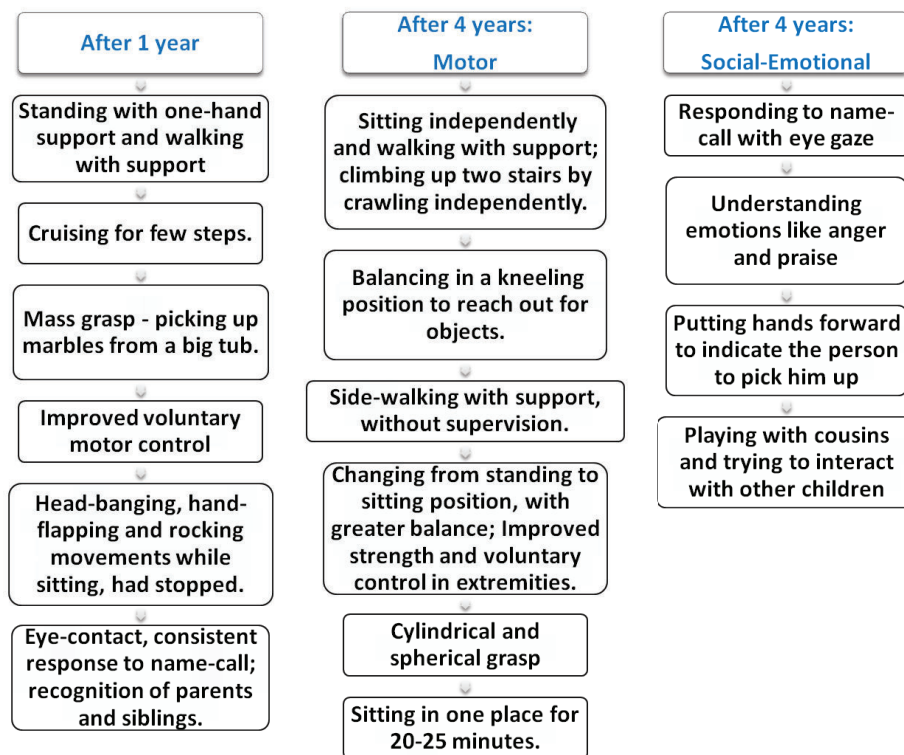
After 1 year

Standing with one-hand support and walking with support

Cruising for few steps.

Mass grasp - picking up marbles from a big tub.

Improved voluntary motor control

Head-banging, hand-flapping and rocking movements while sitting, had stopped.

Eye-contact, consistent response to name-call; recognition of parents and siblings.

After 4 years: Motor

Sitting independently and walking with support; climbing up two stairs by crawling independently.

Balancing in a kneeling position to reach out for objects.

Side-walking with support, without supervision.

Changing from standing to sitting position, with greater balance; Improved strength and voluntary control in extremities.

Cylindrical and spherical grasp

Sitting in one place for 20-25 minutes.

After 4 years: Social-Emotional

Responding to name-call with eye gaze

Understanding emotions like anger and praise

Putting hands forward to indicate the person to pick him up

Playing with cousins and trying to interact with other children